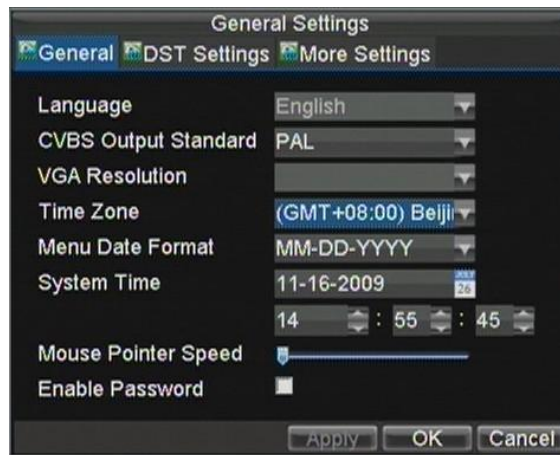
General Settings

General DST Settings More Settings

Language English

CVBS Output Standard PAL

VGA Resolution

Time Zone (GMT+08:00) Beiji

Menu Date Format MM-DD-YYYY

System Time 11-16-2009 26

14 : 55 : 45

Mouse Pointer Speed

Enable Password

Apply OK Cancel